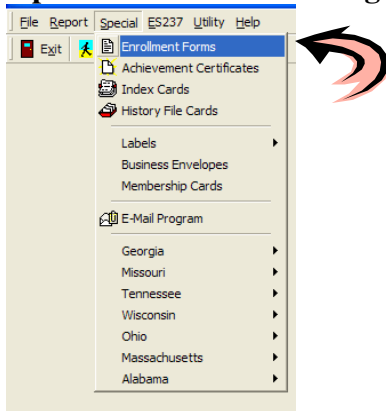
File Report Special ES237 Utility Help

Exit

Enrollment Forms
Achievement Certificates
Index Cards
History File Cards
Labels
Business Envelopes
Membership Cards
E-Mail Program
Georgia
Missouri
Tennessee
Wisconsin
Ohio
Massachusetts
Alabama